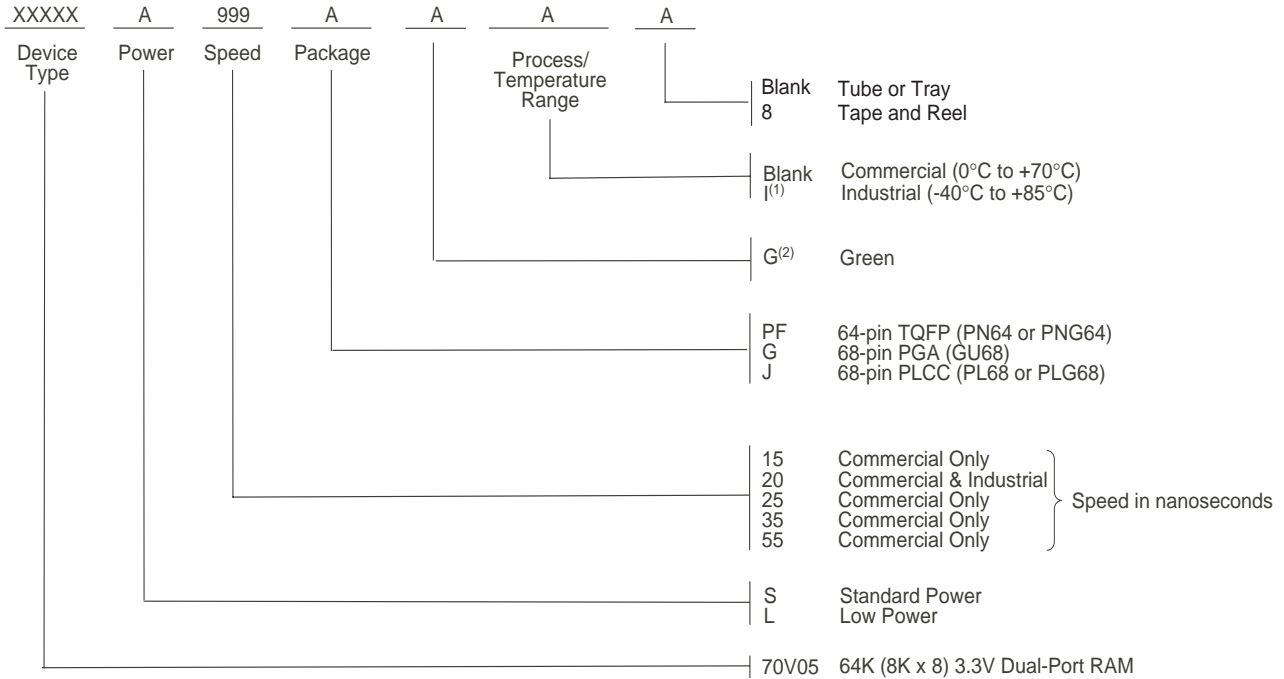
XXXXX A 999 A A A A

Device Type Power Speed Package Process/ Temperature Range

Blank Tube or Tray
8 Tape and Reel

Blank Commercial (0°C to +70°C)
I$^{(1)}$ Industrial (-40°C to +85°C)

G$^{(2)}$ Green

PF 64-pin TQFP (PN64 or PNG64)
G 68-pin PGA (GU68)
J 68-pin PLCC (PL68 or PLG68)

15 Commercial Only
20 Commercial & Industrial
25 Commercial Only
35 Commercial Only
55 Commercial Only
Speed in nanoseconds

S Standard Power
L Low Power

70V05 64K (8K x 8) 3.3V Dual-Port RAM